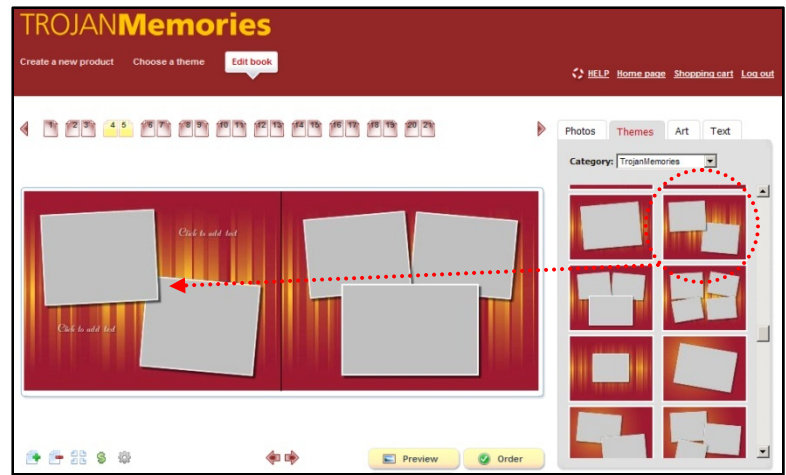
TROJANMemories

Create a new product Choose a theme Edit book

HELP Home page Shopping cart Log out

1 2 3 4 5 6 7 8 9 10 11 12 13 14 15 16 17 18 19 20 21

Photos Themes Art Text

Category: TrojanMemories

Click to add text

Click to add text

Preview Order